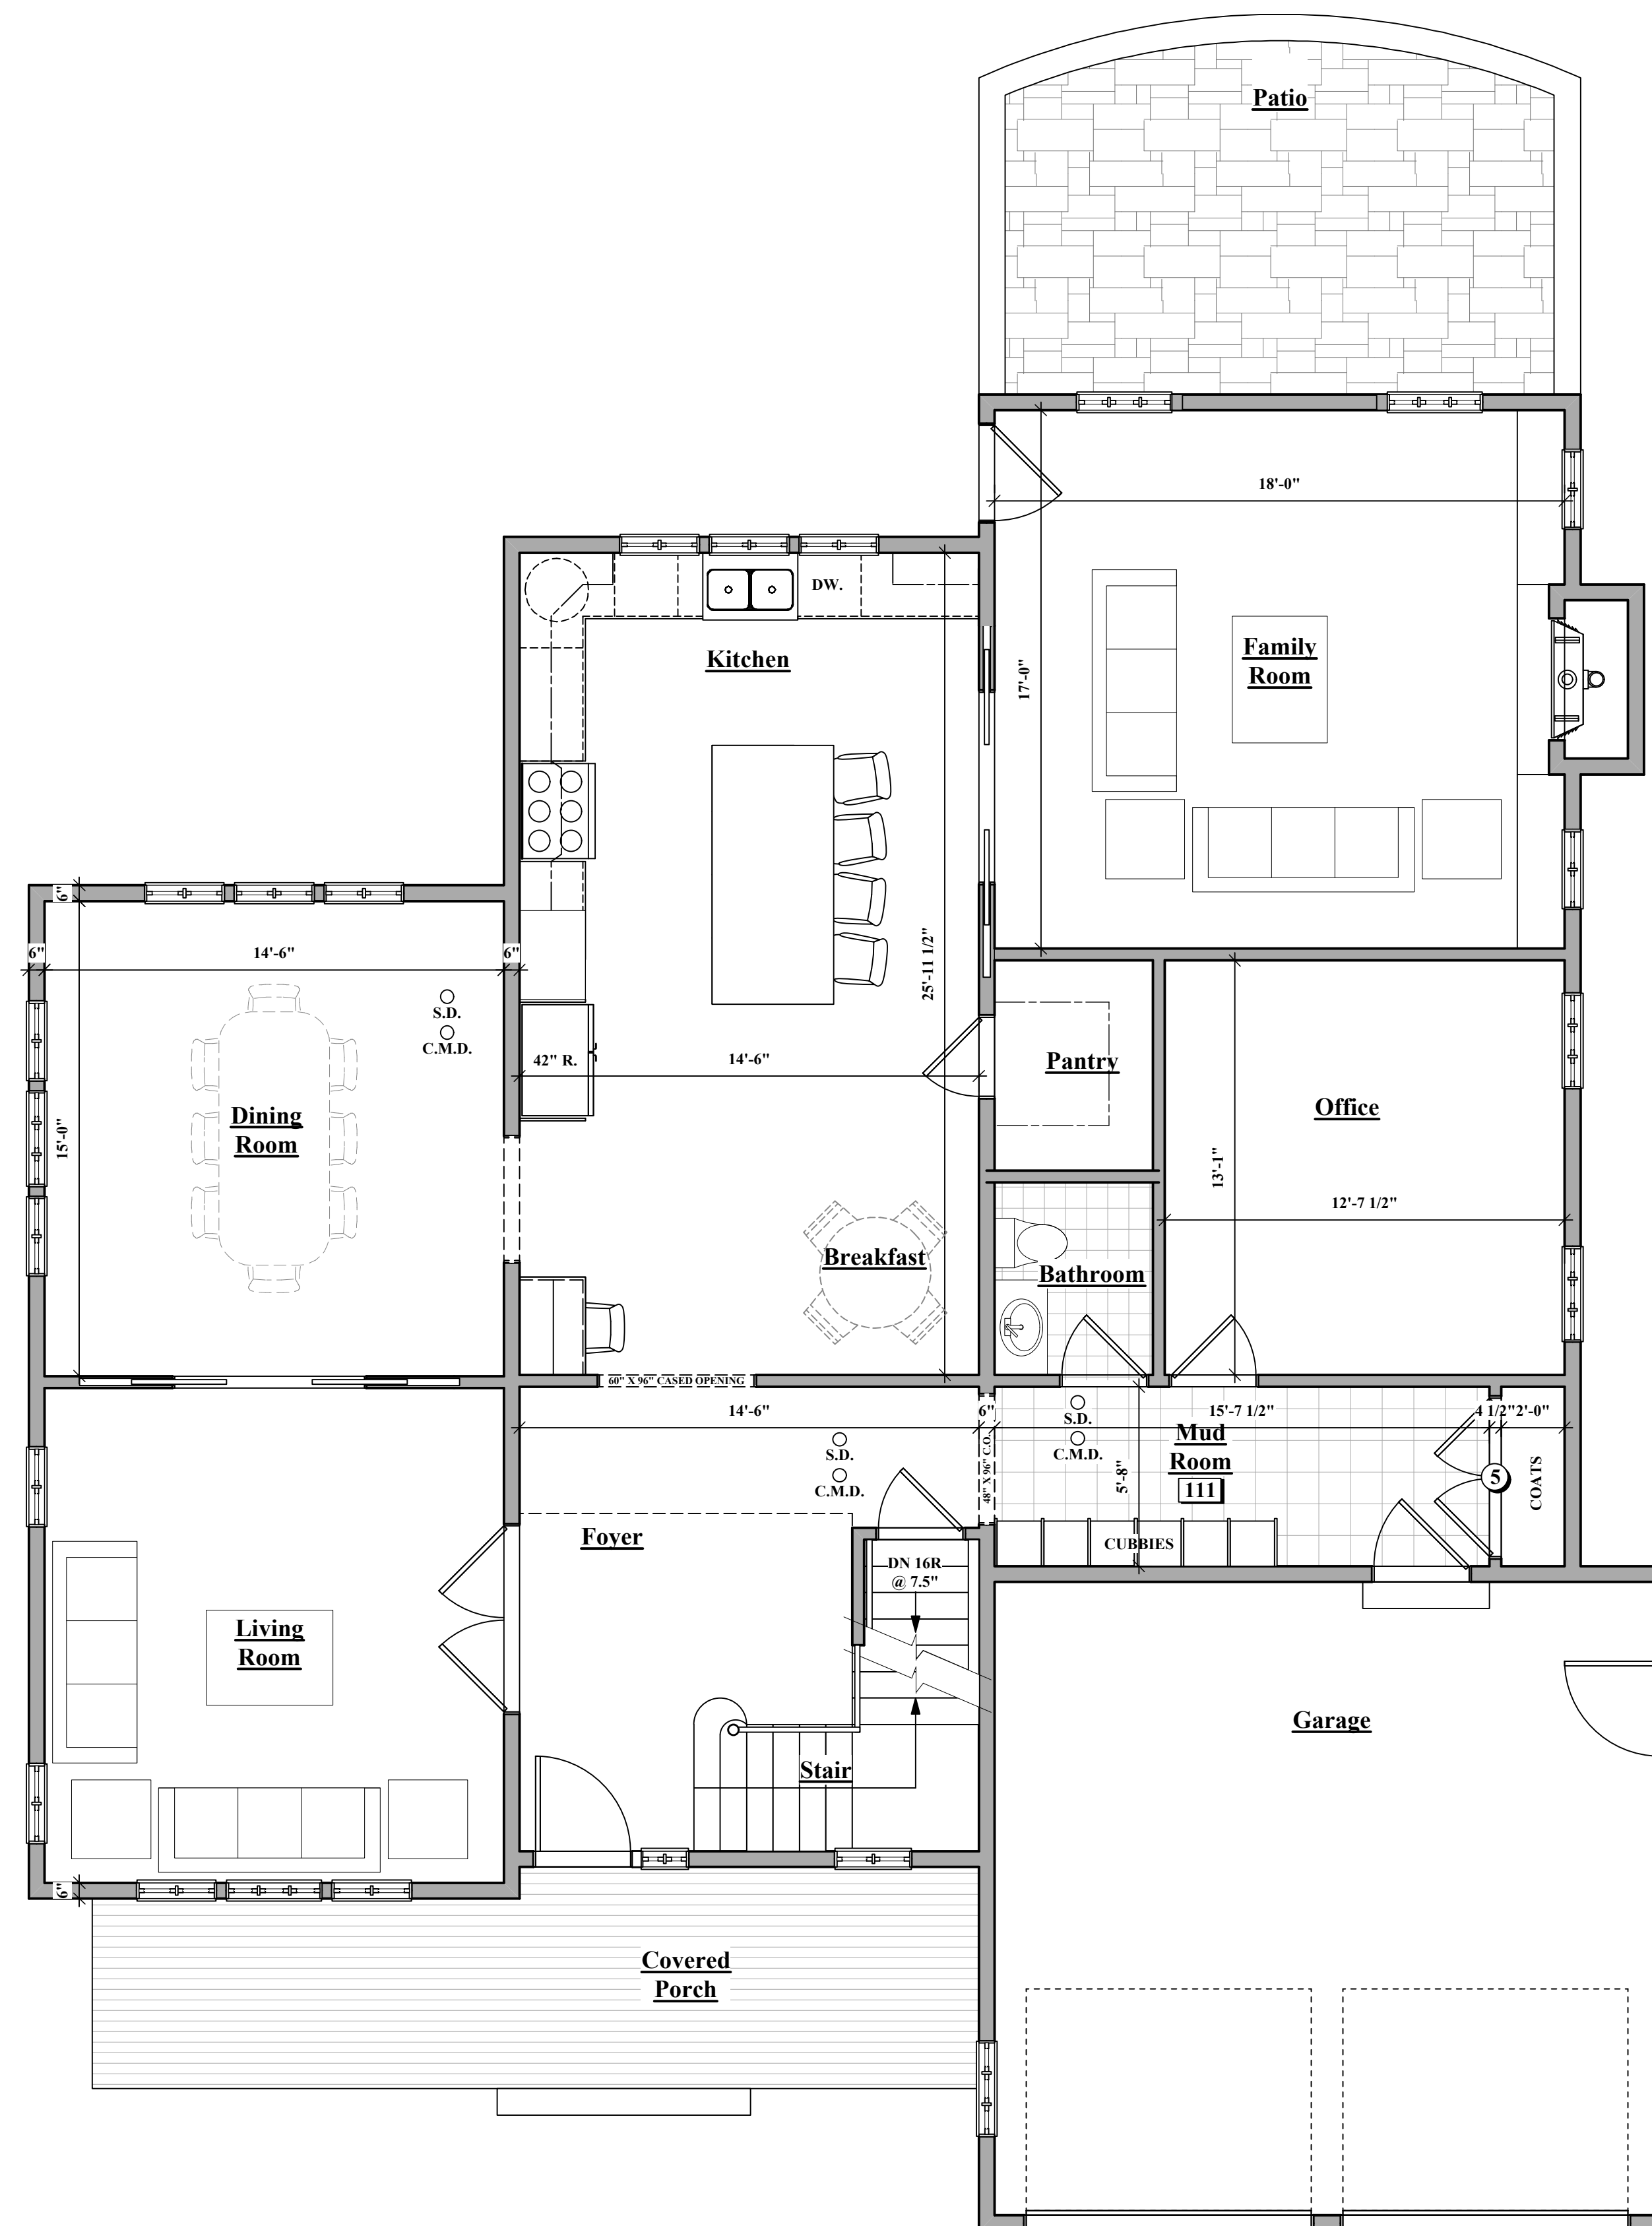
Patio

18'-0"

17'-0"

Family Room

DW.

Kitchen

25'-11 1/2"

6"

6"

14'-6"

6"

S.D.

C.M.D.

Dining Room

15'-0"

42" R.

14'-6"

Pantry

Office

13'-1"

12'-7 1/2"

Breakfast

Bathroom

60" X 96" CASED OPENING

14'-6"

6"

S.D.

C.M.D.

S.D.

C.M.D.

15'-7 1/2"

4 1/2"

2'-0"

Mud Room

111

5'-8"

48" X 96" C.O.

5

COATS

Foyer

CUBBIES

DN 16R @ 7.5"

Living Room

Garage

Stair

6"

Covered Porch